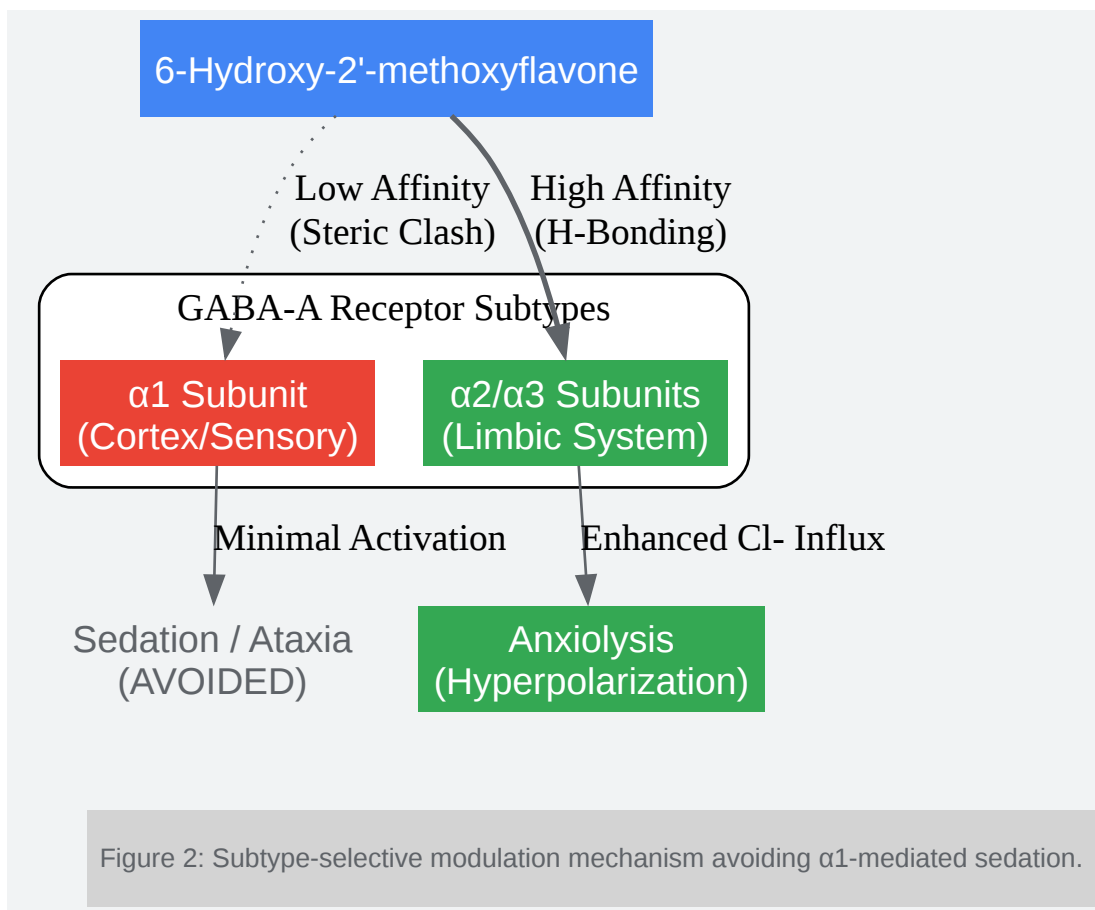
6-Hydroxy-2'-methoxyflavone

Low Affinity
(Steric Clash)

High Affinity
(H-Bonding)

GABA-A Receptor Subtypes

α1 Subunit
(Cortex/Sensory)

α2/α3 Subunits
(Limbic System)

Minimal Activation

Enhanced Cl- Influx

Sedation / Ataxia
(AVOIDED)

Anxiolysis
(Hyperpolarization)

Figure 2: Subtype-selective modulation mechanism avoiding α1-mediated sedation.